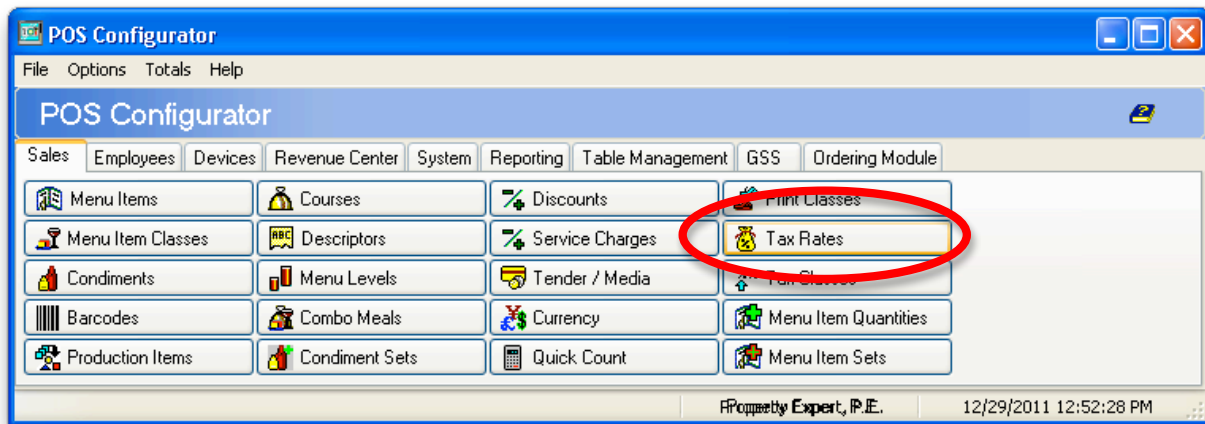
POS Configurator

File Options Totals Help

POS Configurator

Sales Employees Devices Revenue Center System Reporting Table Management GSS Ordering Module

| | | | |
|---|---|---|---|
| Menu Items | Courses | Discounts | Print Classes |
| Menu Item Classes | Descriptors | Service Charges | Tax Rates |
| Condiments | Menu Levels | Tender / Media | Tax Classes |
| Barcodes | Combo Meals | Currency | Menu Item Quantities |
| Production Items | Condiment Sets | Quick Count | Menu Item Sets |

Property Expert, P.E. 12/29/2011 12:52:28 PM